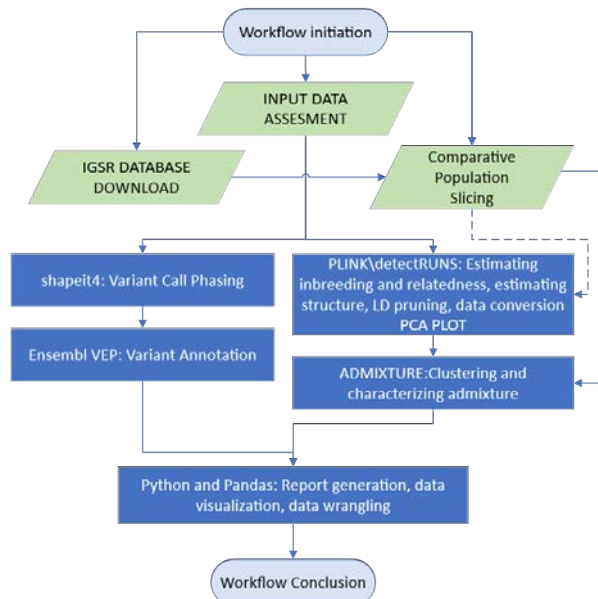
Workflow initiation

INPUT DATA ASSESMENT

IGSR DATABASE DOWNLOAD

Comparative Population Slicing

shapeit4: Variant Call Phasing

PLINK\detectRUNS: Estimating inbreeding and relatedness, estimating structure, LD pruning, data conversion PCA PLOT

Ensembl VEP: Variant Annotation

ADMIXTURE:Clustering and characterizing admixture

Python and Pandas: Report generation, data visualization, data wrangling

Workflow Conclusion